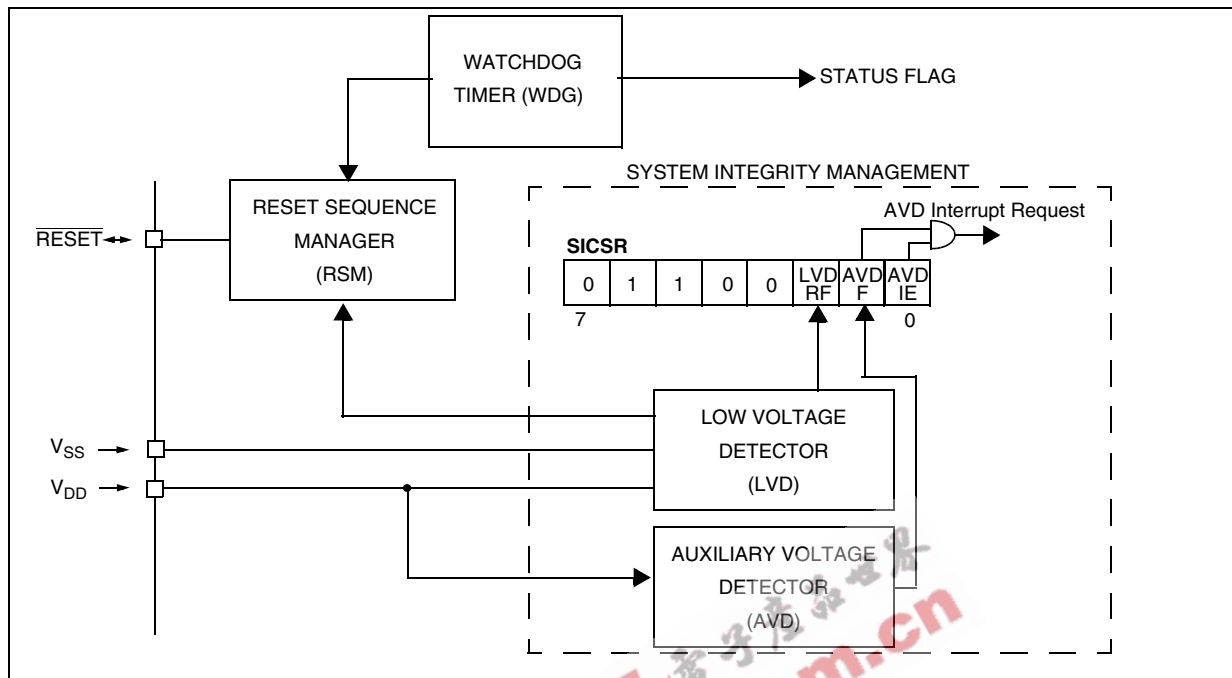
WATCHDOG TIMER (WDG)

STATUS FLAG

SYSTEM INTEGRITY MANAGEMENT

RESET SEQUENCE MANAGER (RSM)

AVD Interrupt Request

$\overline{RESET}$

SICSR

| 0 | 1 | 1 | 0 | 0 | LVD RF | AVD F | AVD IE |
|---|---|---|---|---|---|---|---|

7

0

LOW VOLTAGE DETECTOR (LVD)

$V_{SS}$

$V_{DD}$

AUXILIARY VOLTAGE DETECTOR (AVD)

m.cn